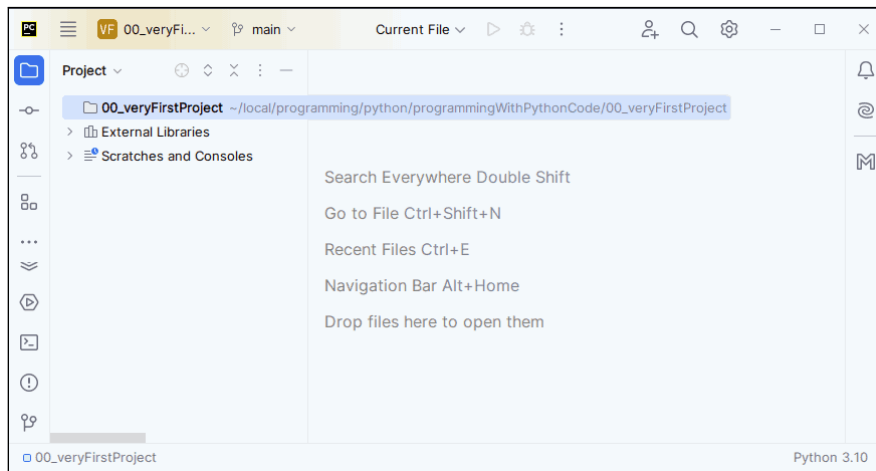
PC VF 00_veryFi... main Current File

Project

00_veryFirstProject ~/local/programming/python/programmingWithPythonCode/00_veryFirstProject
External Libraries
Scratches and Consoles

Search Everywhere Double Shift

Go to File Ctrl+Shift+N

Recent Files Ctrl+E

Navigation Bar Alt+Home

Drop files here to open them

00_veryFirstProject

Python 3.10